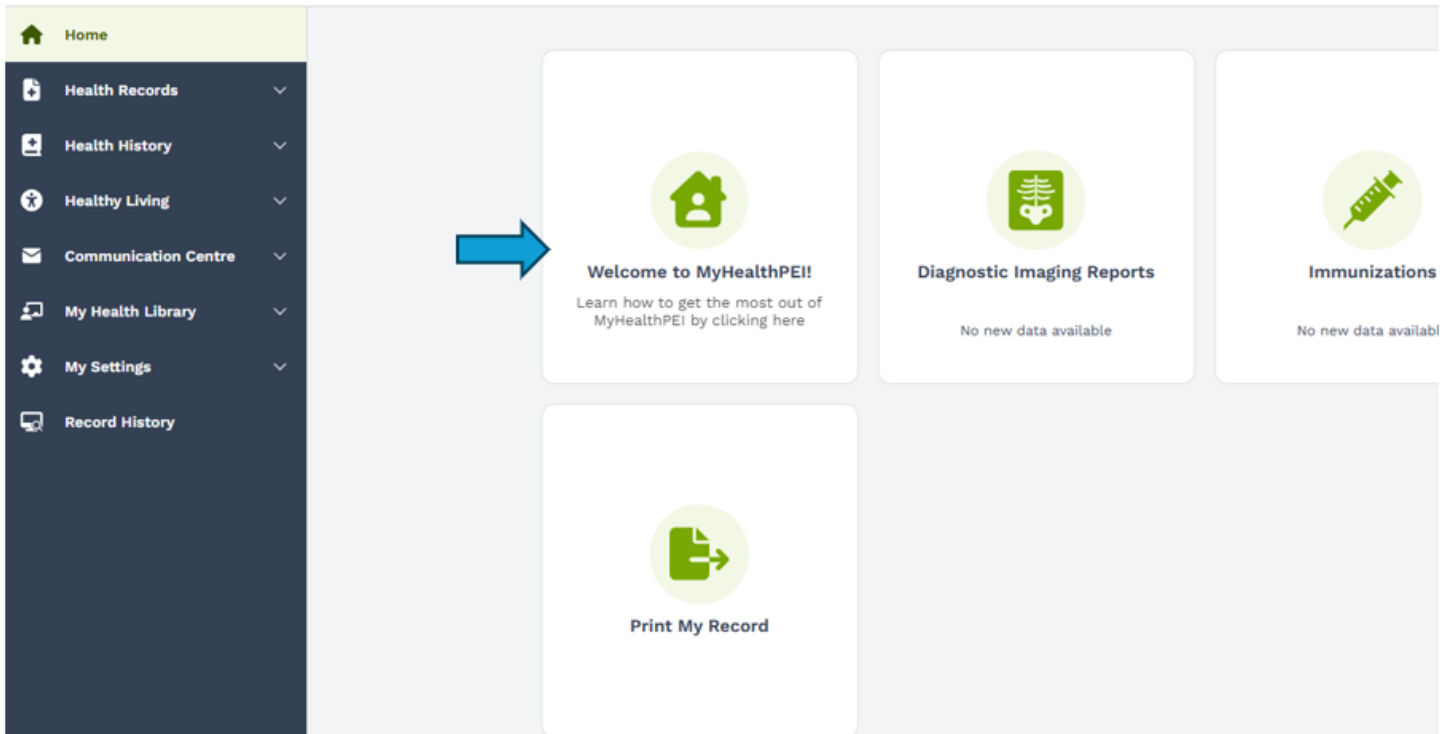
Home

Health Records

Health History

Healthy Living

Communication Centre

My Health Library

My Settings

Record History

Welcome to MyHealthPEI!

Learn how to get the most out of MyHealthPEI by clicking here

Diagnostic Imaging Reports

No new data available

Immunizations

No new data availabl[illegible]

Print My Record